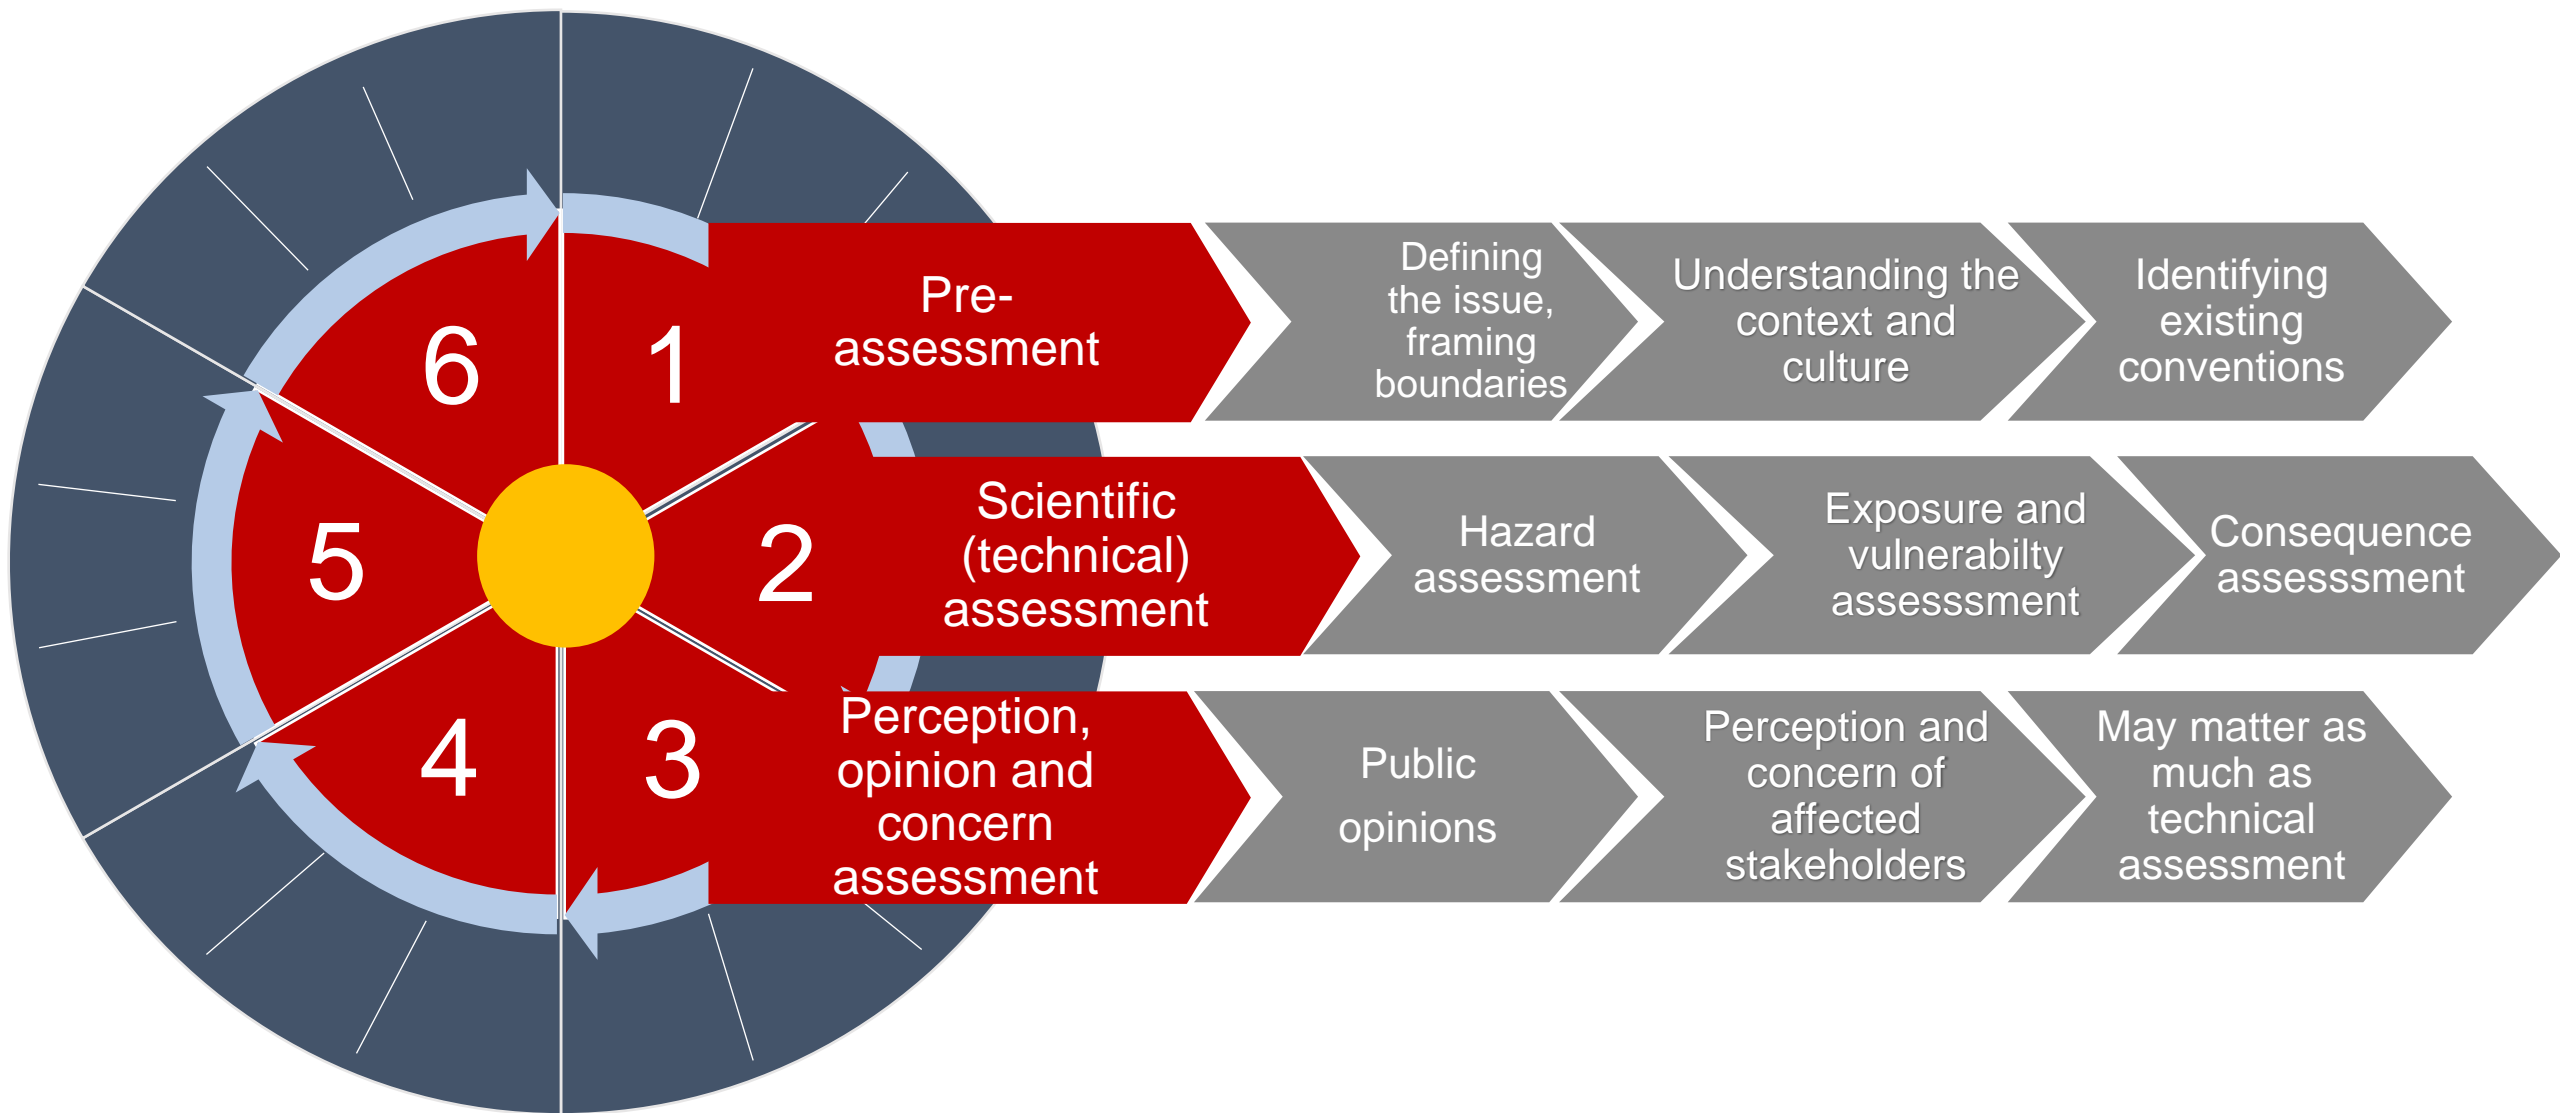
6

1

5

2

4

3

Pre-assessment

Defining the issue, framing boundaries

Understanding the context and culture

Identifying existing conventions

Scientific (technical) assessment

Hazard assessment

Exposure and vulnerabilty assesssment

Consequence assesssment

Perception, opinion and concern assessment

Public opinions

Perception and concern of affected stakeholders

May matter as much as technical assessment